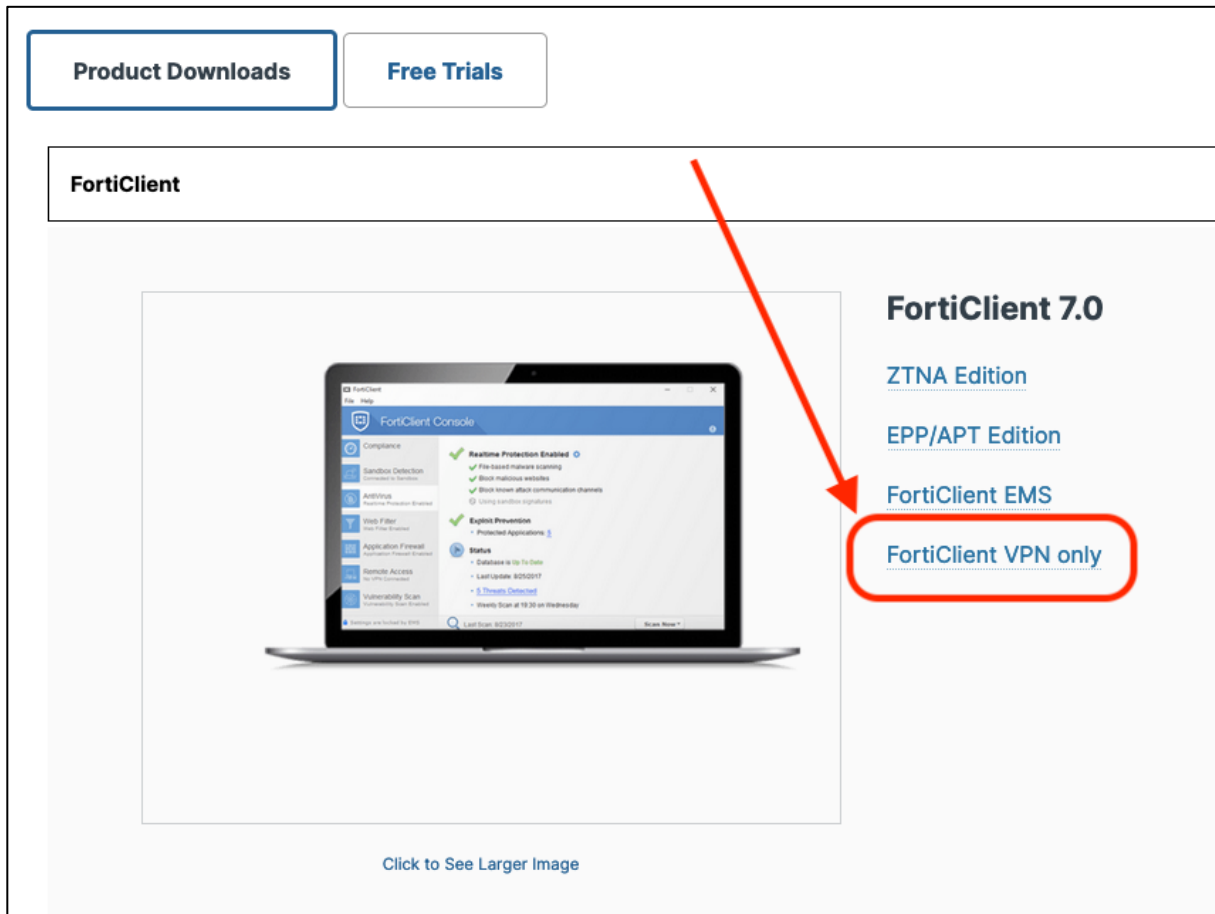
Product Downloads

Free Trials

FortiClient

FortiClient
File Help
FortiClient Console
Compliance
Sandbox Detection
Connected to Sandbox
AntiVirus
Realtime Protection Enabled
Web Filter
Web Filter Enabled
Application Firewall
Application Firewall Enabled
Remote Access
No VPN Connected
Vulnerability Scan
Vulnerability Scan Enabled
Settings are locked by EMS

Realtime Protection Enabled
File-based malware scanning
Block malicious websites
Block known attack communication channels
Using sandbox signatures
Exploit Prevention
Protected Applications: 5
Status
Database is Up-To-Date
Last Update: 8/25/2017
5 Threats Detected
Weekly Scan at 19:30 on Wednesday
Last Scan: 8/23/2017
Scan Now

FortiClient 7.0

ZTNA Edition

EPP/APT Edition

FortiClient EMS

FortiClient VPN only

Click to See Larger Image